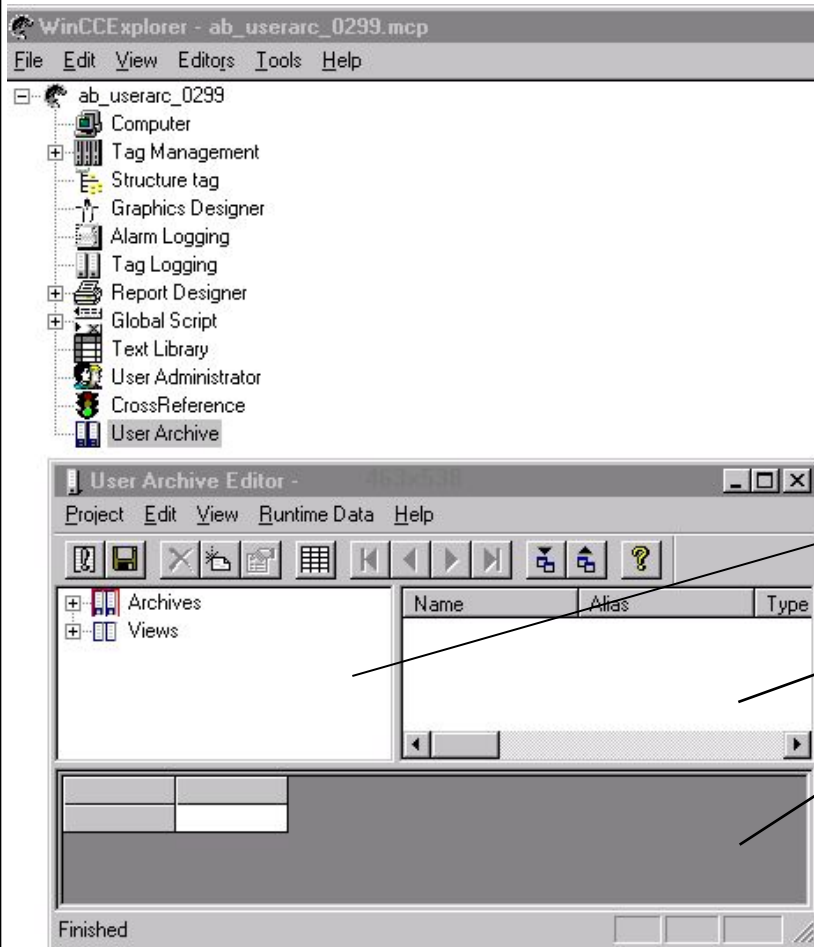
WinCCExplorer - ab_userarc_0299.mcp
File Edit View Editors Tools Help
ab_userarc_0299
Computer
Tag Management
Structure tag
Graphics Designer
Alarm Logging
Tag Logging
Report Designer
Global Script
Text Library
User Administrator
CrossReference
User Archive
User Archive Editor -
Project Edit View Runtime Data Help
Archives
Views
Name
Alias
Type
Finished